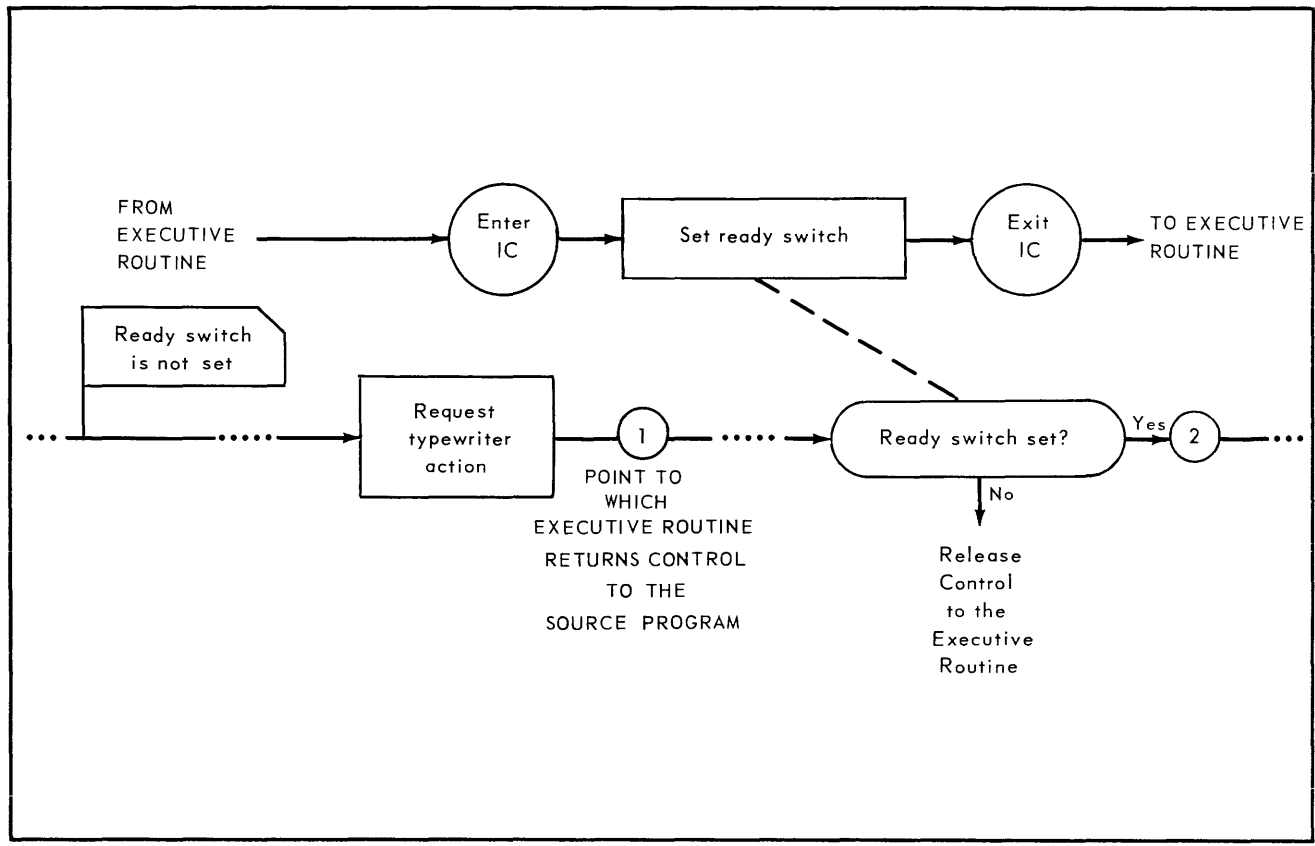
FROM EXECUTIVE ROUTINE

Enter IC

Set ready switch

Exit IC

TO EXECUTIVE ROUTINE

Ready switch is not set

Request typewriter action

1

POINT TO WHICH EXECUTIVE ROUTINE RETURNS CONTROL TO THE SOURCE PROGRAM

Ready switch set?

Yes

2

No

Release Control to the Executive Routine